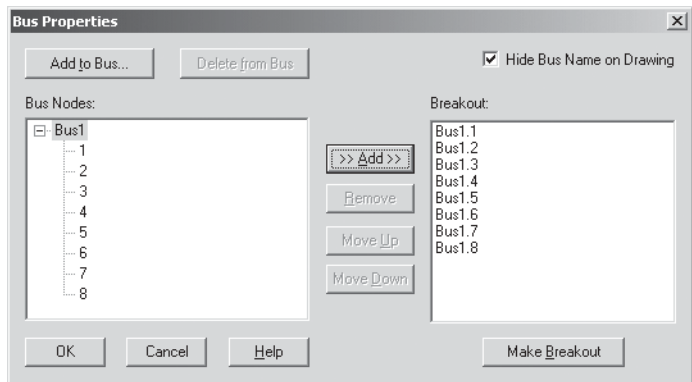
Bus Properties

×

Add to Bus...

Delete from Bus

Hide Bus Name on Drawing

Bus Nodes:

Bus1
1
2
3
4
5
6
7
8

>> Add >>

Remove

Move Up

Move Down

Breakout:

Bus1.1
Bus1.2
Bus1.3
Bus1.4
Bus1.5
Bus1.6
Bus1.7
Bus1.8

OK

Cancel

Help

Make Breakout